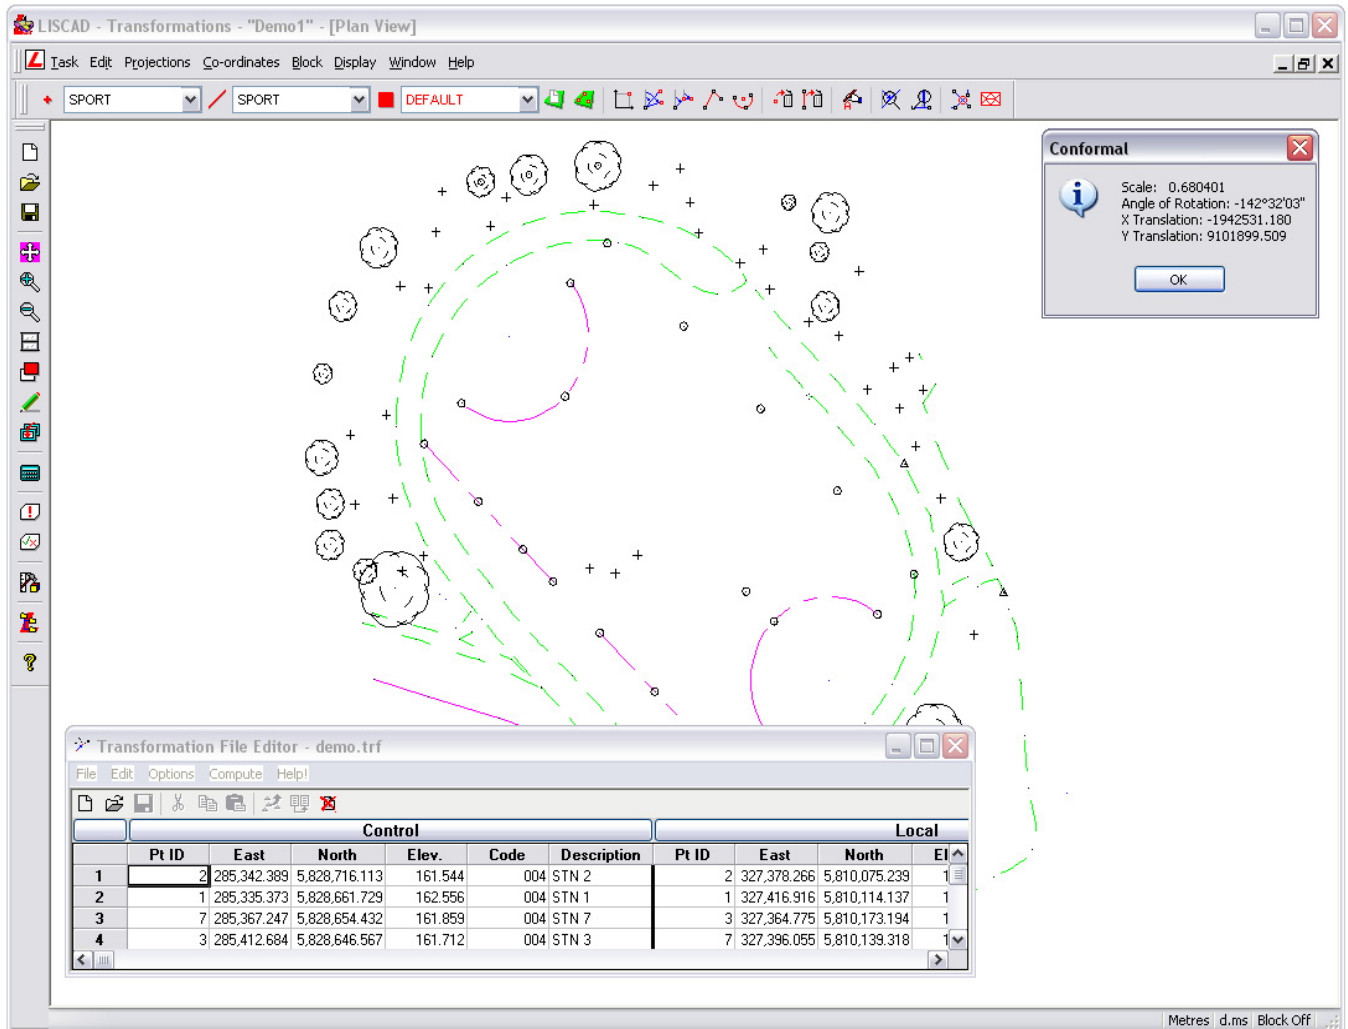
LISCAD - Transformations - "Demo1" - [Plan View]

Task Edit Projections Co-ordinates Block Display Window Help

SPORT SPORT DEFAULT

Conformal

Scale: 0.680401
Angle of Rotation: -142°32'03"
X Translation: -1942531.180
Y Translation: 9101899.509

OK

Transformation File Editor - demo.trf

File Edit Options Compute Help!

| | Control | | | | | | Local | | | |
|---|---|---|---|---|---|---|---|---|---|---|
| | Pt ID | East | North | Elev. | Code | Description | Pt ID | East | North | El |
| 1 | 2 | 285,342.389 | 5,828,716.113 | 161.544 | 004 | STN 2 | 2 | 327,378.266 | 5,810,075.239 | 1 |
| 2 | 1 | 285,335.373 | 5,828,661.729 | 162.556 | 004 | STN 1 | 1 | 327,416.916 | 5,810,114.137 | 1 |
| 3 | 7 | 285,367.247 | 5,828,654.432 | 161.859 | 004 | STN 7 | 3 | 327,364.775 | 5,810,173.194 | 1 |
| 4 | 3 | 285,412.684 | 5,828,646.567 | 161.712 | 004 | STN 3 | 7 | 327,396.055 | 5,810,139.318 | 1 |

Metres d.ms Block Off